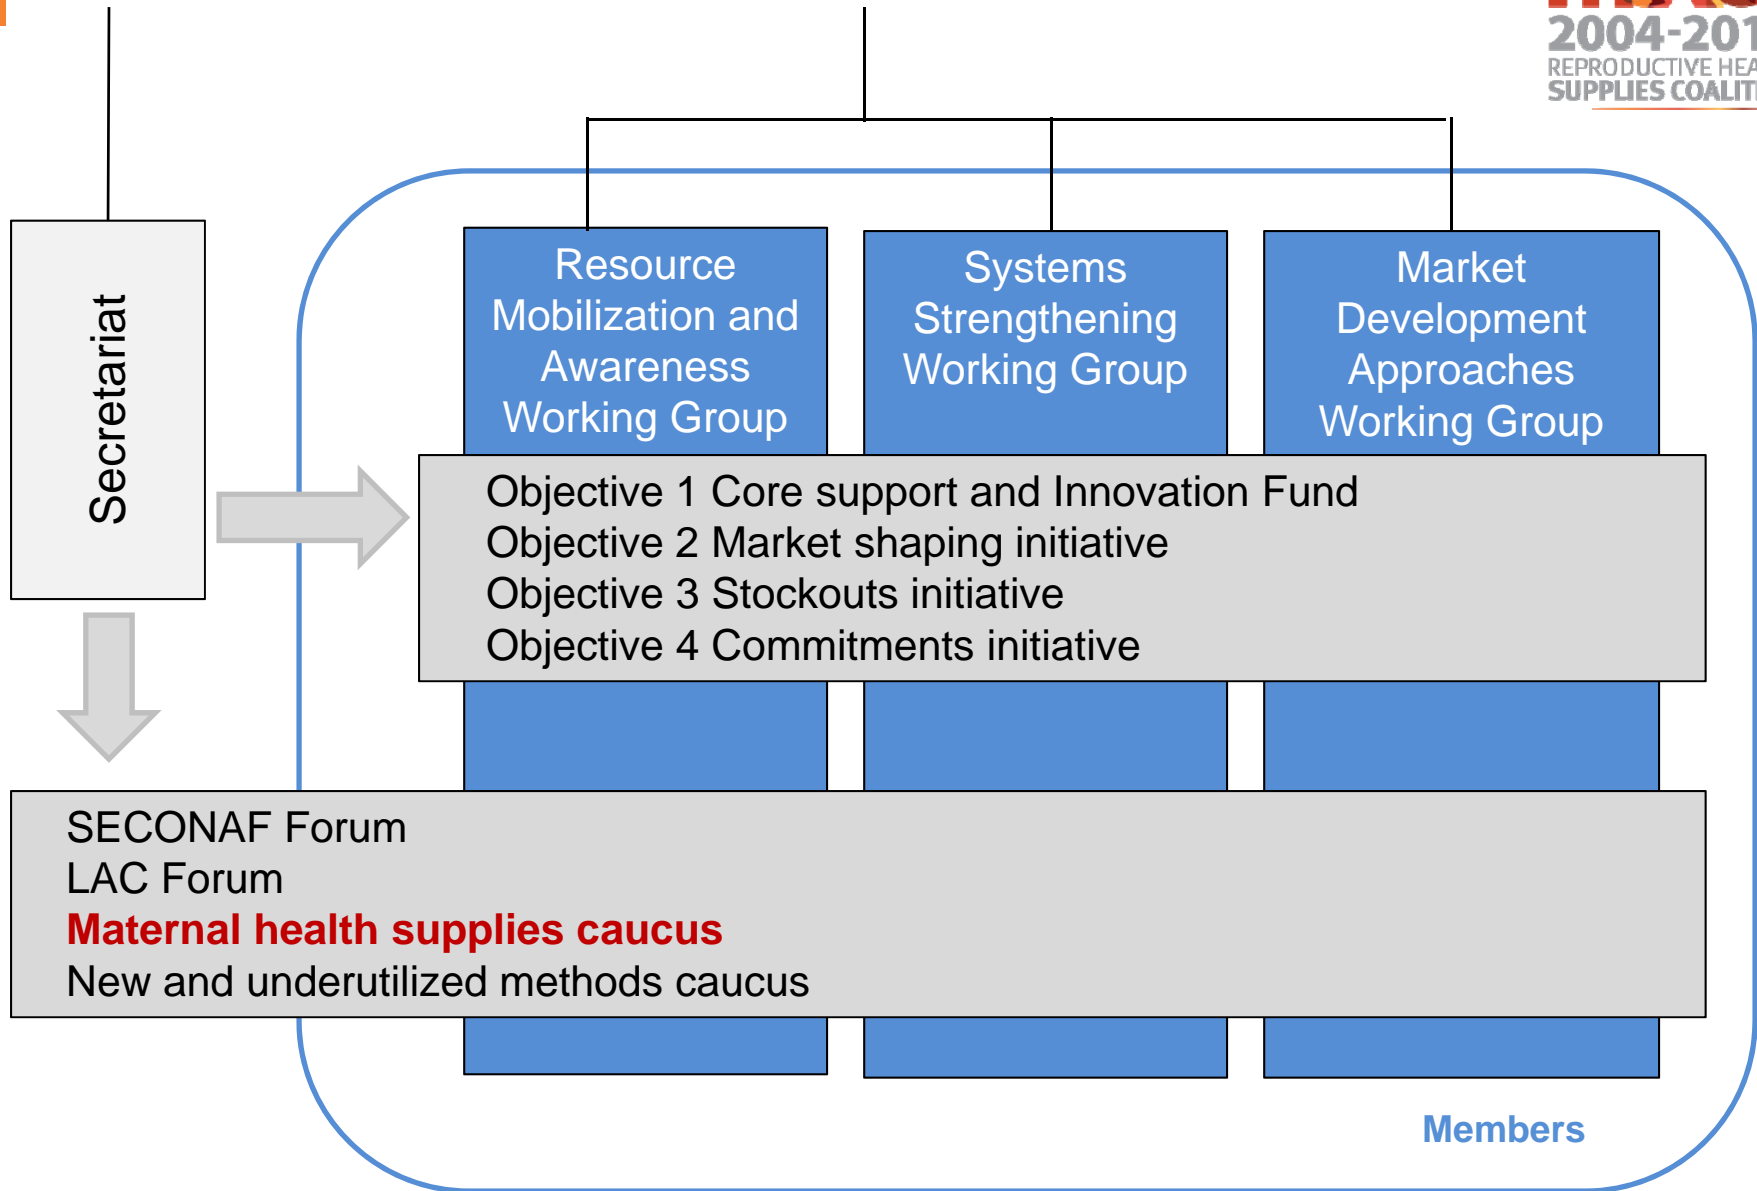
2004-201
REPRODUCTIVE HEA
SUPPLIES COALIT

Secretariat

Resource Mobilization and Awareness Working Group

Systems Strengthening Working Group

Market Development Approaches Working Group

Objective 1 Core support and Innovation Fund
Objective 2 Market shaping initiative
Objective 3 Stockouts initiative
Objective 4 Commitments initiative

SECONAF Forum
LAC Forum
Maternal health supplies caucus
New and underutilized methods caucus

Members